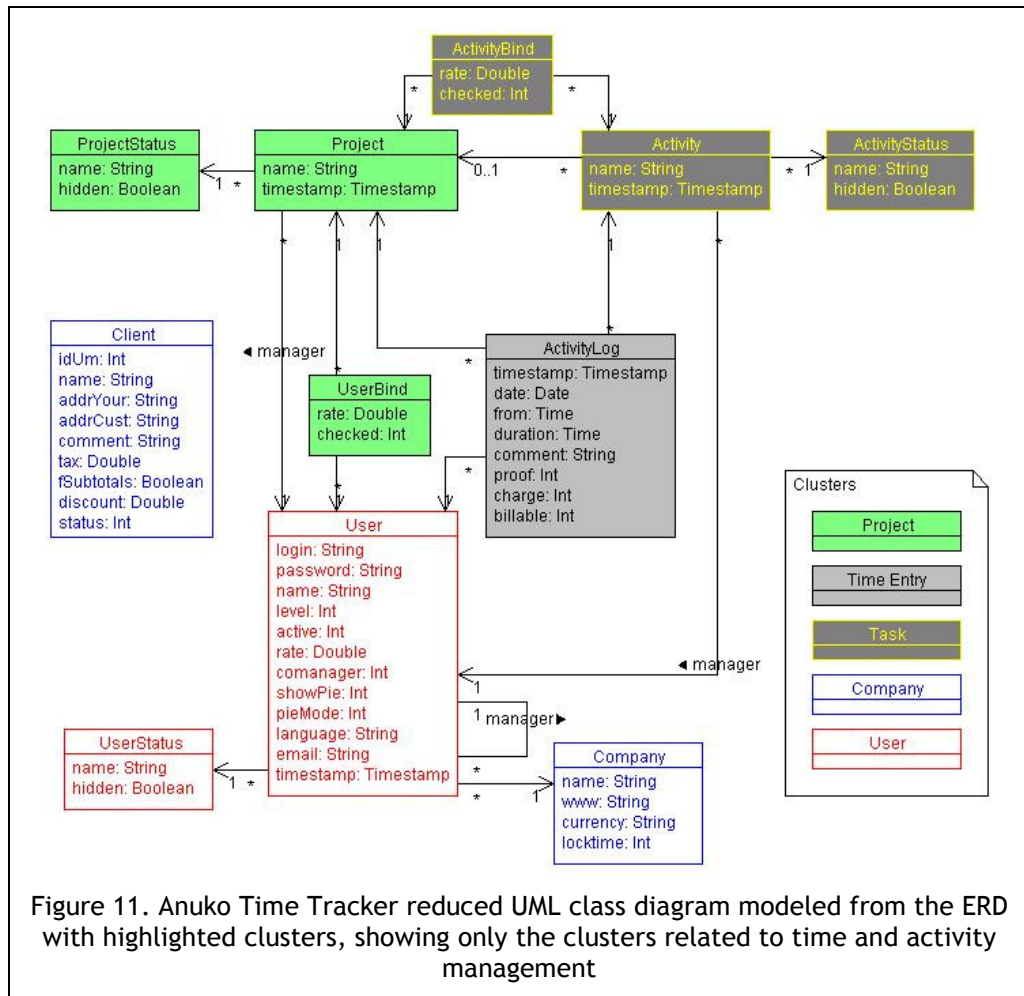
ActivityBind
rate: Double
checked: Int

ProjectStatus
name: String
hidden: Boolean

Project
name: String
timestamp: Timestamp

Activity
name: String
timestamp: Timestamp

ActivityStatus
name: String
hidden: Boolean

Client
idUm: Int
name: String
addrYour: String
addrCust: String
comment: String
tax: Double
fSubtotals: Boolean
discount: Double
status: Int

◂ manager

UserBind
rate: Double
checked: Int

ActivityLog
timestamp: Timestamp
date: Date
from: Time
duration: Time
comment: String
proof: Int
charge: Int
billable: Int

User
login: String
password: String
name: String
level: Int
active: Int
rate: Double
comanager: Int
showPie: Int
pieMode: Int
language: String
email: String
timestamp: Timestamp

◂ manager

manager ▸

UserStatus
name: String
hidden: Boolean

Company
name: String
www: String
currency: String
locktime: Int

Clusters
Project
Time Entry
Task
Company
User

* * 1 * 0..1 * * 1 * 1 1 * 1 * * * * 1 1 1 * * * 1

Figure 11. Anuko Time Tracker reduced UML class diagram modeled from the ERD with highlighted clusters, showing only the clusters related to time and activity management